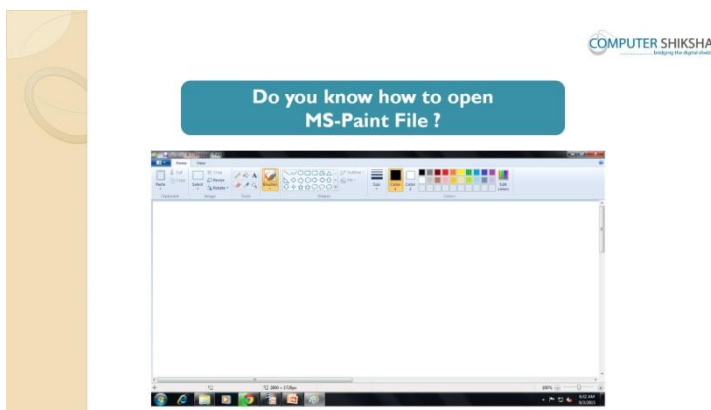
COMPUTER SHIKSHA
bridging the digital divide

Do you know how to open MS-Paint File ?

Home View

Paste Cut Copy Select Crop Resize Rotate Brushes Outline Fill Size Color 1 Color 2 Edit colors

Clipboard Image Tools Shapes Colors

2800 × 1728px 100%